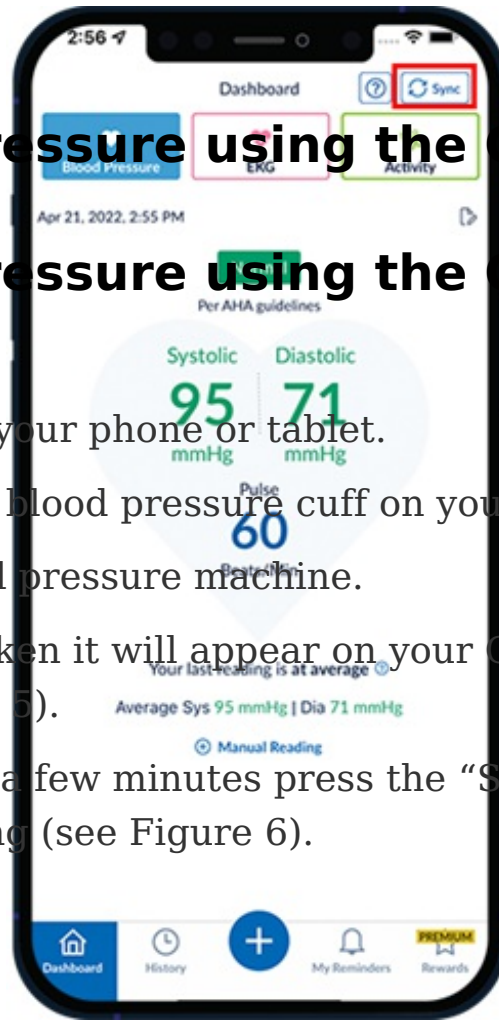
2:56

Dashboard

Sync

Blood Pressure

EKG

Activity

essure using the

Apr 21, 2022, 2:55 PM

essure using the

Per AHA guidelines

Systolic

Diastolic

95

71

mmHg

mmHg

your phone or tablet.

Pulse

blood pressure cuff on you

60

d pressure machine.

ken it will appear on your

5).

Your last reading is at average

Average Sys 95 mmHg | Dia 71 mmHg

Manual Reading

a few minutes press the "S

g (see Figure 6).

Dashboard

History

My Reminders

PREMIUM

Rewards